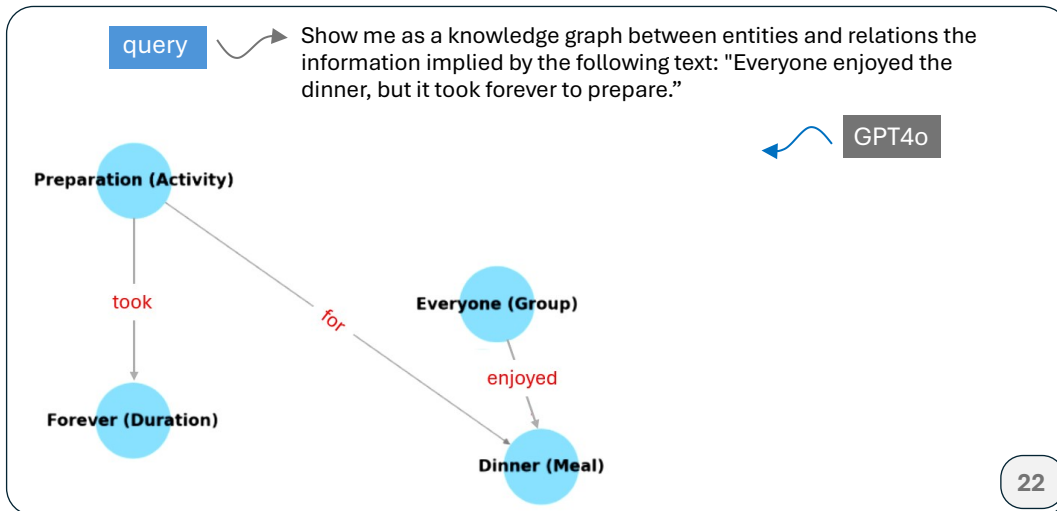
query

Show me as a knowledge graph between entities and relations the information implied by the following text: "Everyone enjoyed the dinner, but it took forever to prepare."

GPT4o

Preparation (Activity)

took

for

Everyone (Group)

enjoyed

Forever (Duration)

Dinner (Meal)

22